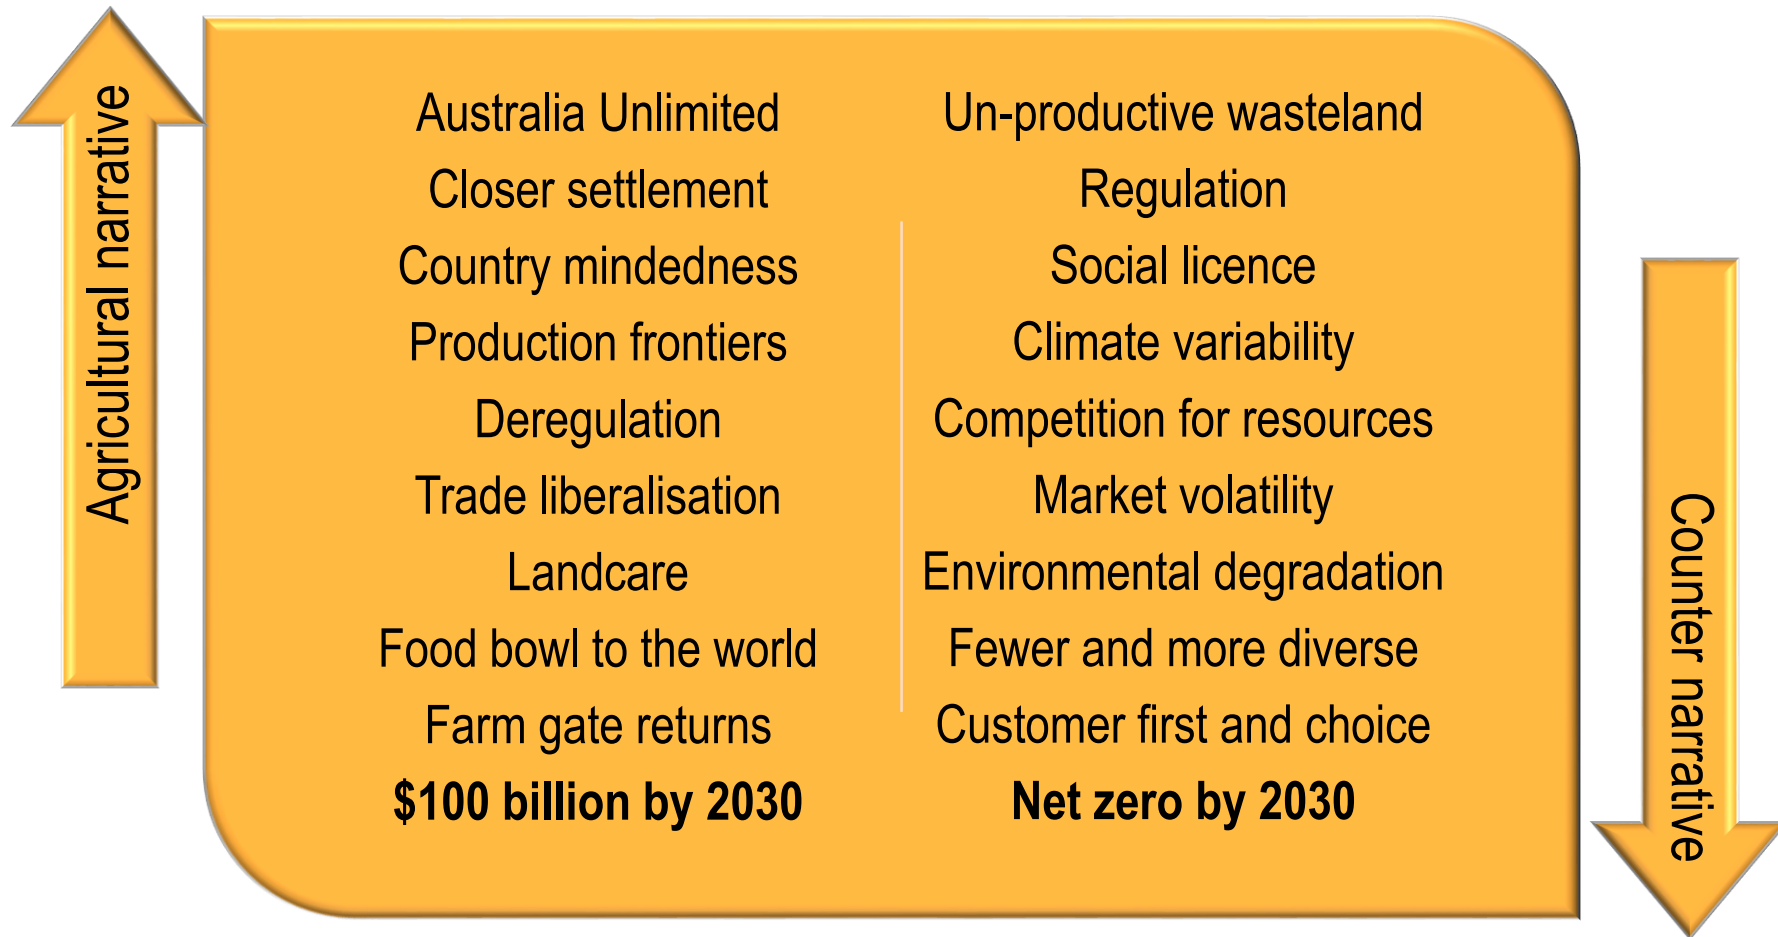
Agricultural narrative

Australia Unlimited
Closer settlement
Country mindedness
Production frontiers
Deregulation
Trade liberalisation
Landcare
Food bowl to the world
Farm gate returns
**$100 billion by 2030**

Un-productive wasteland
Regulation
Social licence
Climate variability
Competition for resources
Market volatility
Environmental degradation
Fewer and more diverse
Customer first and choice
**Net zero by 2030**

Counter narrative